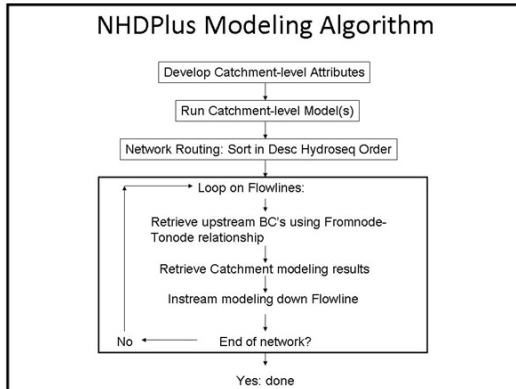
NHDPlus Modeling Algorithm

Develop Catchment-level Attributes

Run Catchment-level Model(s)

Network Routing: Sort in Desc Hydroseq Order

Loop on Flowlines:

Retrieve upstream BC's using Fromnode-Tonode relationship

Retrieve Catchment modeling results

Instream modeling down Flowline

No

End of network?

Yes: done